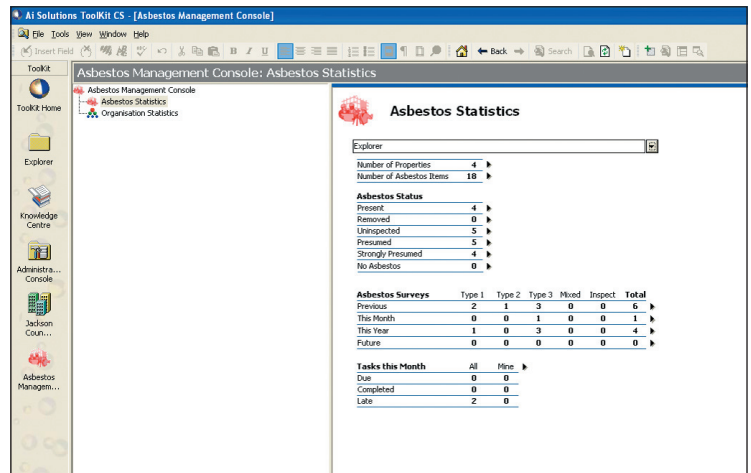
Ai Solutions ToolKit CS - [Asbestos Management Console]

File Tools View Window Help

Insert Field

Back Search

ToolKit

ToolKit Home

Explorer

Knowledge Centre

Administra... Console

Jackson Coun...

Asbestos Managem...

Asbestos Management Console: Asbestos Statistics

Asbestos Management Console
Asbestos Statistics
Organisation Statistics

Asbestos Statistics

Explorer

| | |
|---|---|
| Number of Properties | 4 |
| Number of Asbestos Items | 18 |

Asbestos Status

| | |
|---|---|
| Present | 4 |
| Removed | 0 |
| Uninspected | 5 |
| Presumed | 5 |
| Strongly Presumed | 4 |
| No Asbestos | 0 |

| Asbestos Surveys | Type 1 | Type 2 | Type 3 | Mixed | Inspect | Total |
|---|---|---|---|---|---|---|
| Previous | 2 | 1 | 3 | 0 | 0 | 6 |
| This Month | 0 | 0 | 1 | 0 | 0 | 1 |
| This Year | 1 | 0 | 3 | 0 | 0 | 4 |
| Future | 0 | 0 | 0 | 0 | 0 | 0 |

| Tasks this Month | All | Mine |
|---|---|---|
| Due | 0 | 0 |
| Completed | 0 | 0 |
| Late | 2 | 0 |